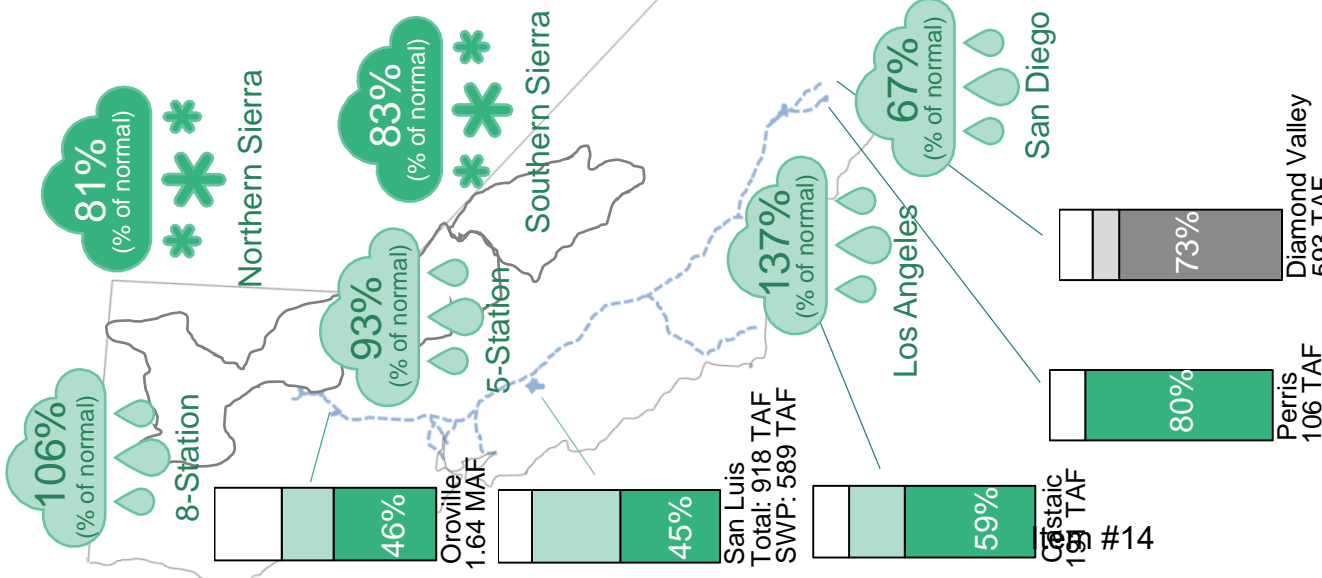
81%
(% of normal)
Northern Sierra

83%
(% of normal)
Southern Sierra

67%
(% of normal)
San Diego

106%
(% of normal)
8-Station

93%
(% of normal)
5-Station

137%
(% of normal)
Los Angeles

46%
Oroville
1.64 MAF

45%
San Luis
Total: 918 TAF
SWP: 589 TAF

59%
Castaic
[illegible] TAF

80%
Perris
106 TAF

73%
Diamond Valley
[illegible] TAF

Item #14